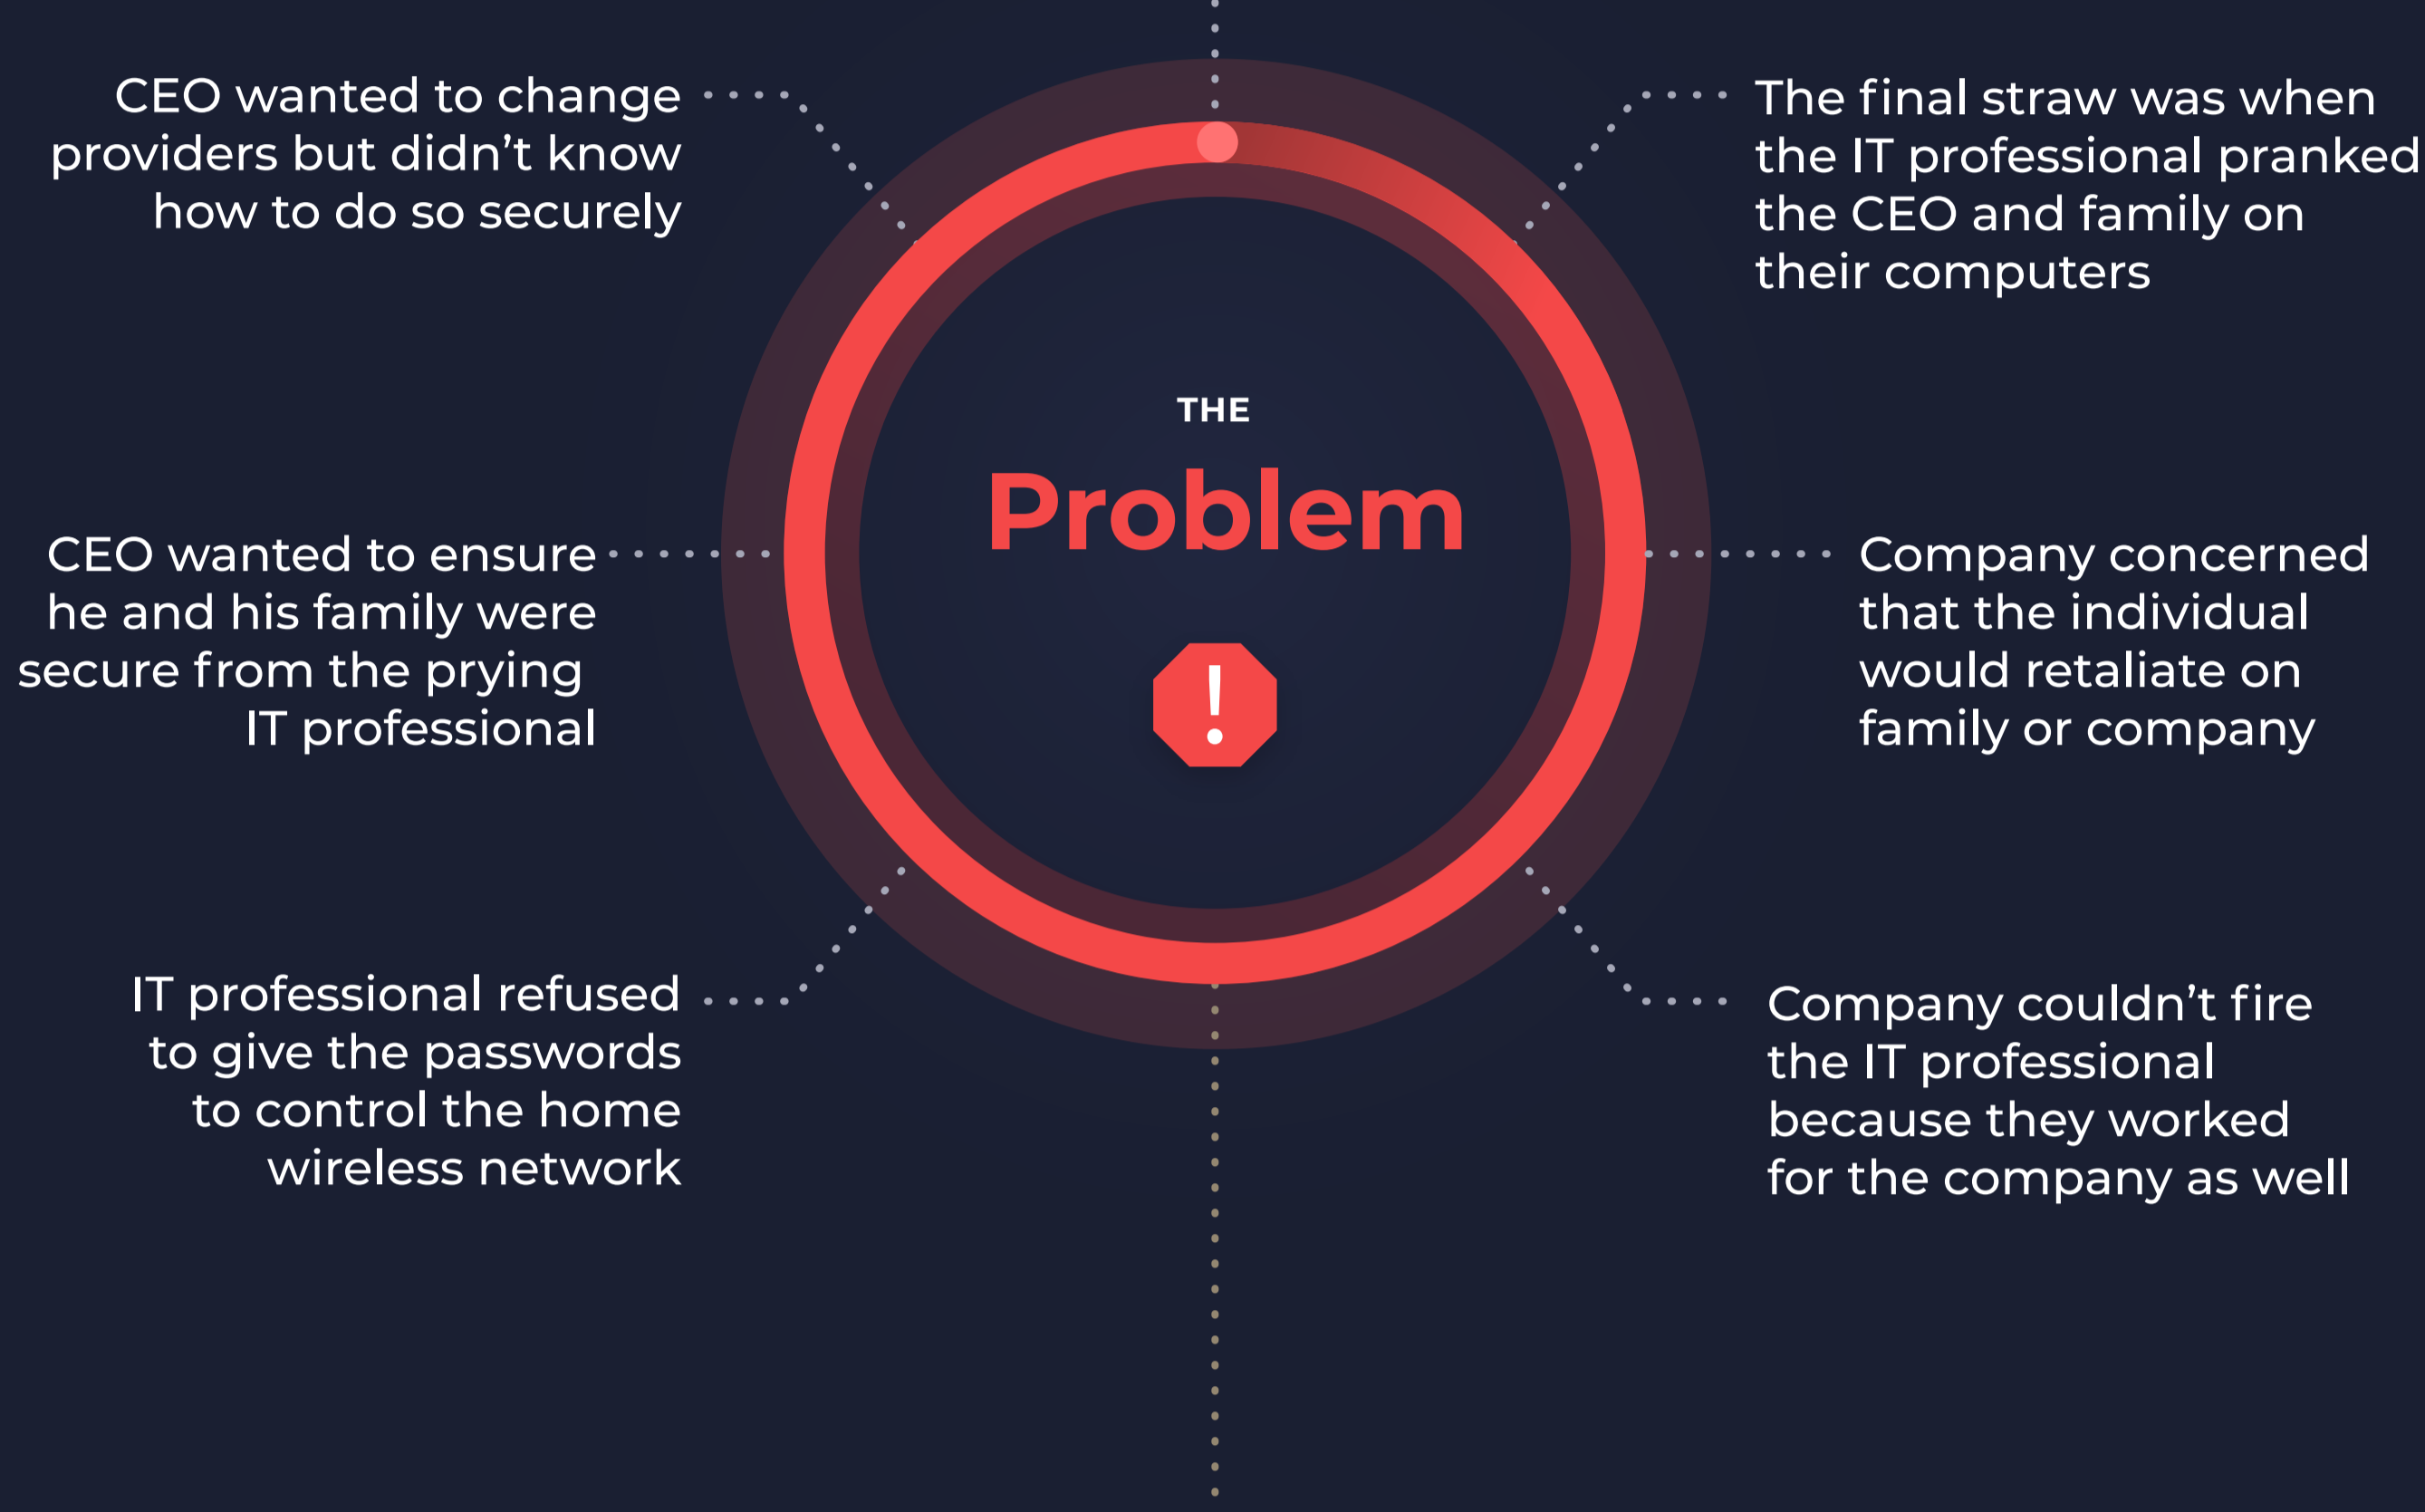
CEO wanted to change providers but didn't know how to do so securely

The final straw was when the IT professional pranked the CEO and family on their computers

THE

Problem

!

CEO wanted to ensure he and his family were secure from the prying IT professional

Company concerned that the individual would retaliate on family or company

IT professional refused to give the passwords to control the home wireless network

Company couldn't fire the IT professional because they worked for the company as well